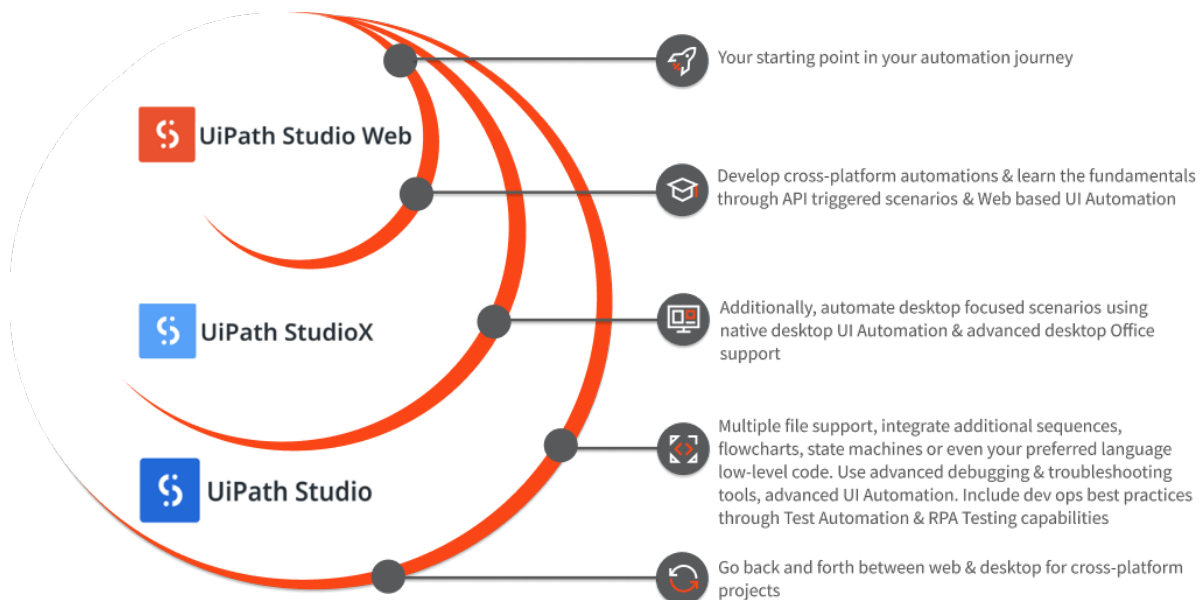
UiPath Studio Web

UiPath StudioX

UiPath Studio

Your starting point in your automation journey

Develop cross-platform automations & learn the fundamentals through API triggered scenarios & Web based UI Automation

Additionally, automate desktop focused scenarios using native desktop UI Automation & advanced desktop Office support

Multiple file support, integrate additional sequences, flowcharts, state machines or even your preferred language low-level code. Use advanced debugging & troubleshooting tools, advanced UI Automation. Include dev ops best practices through Test Automation & RPA Testing capabilities

Go back and forth between web & desktop for cross-platform projects